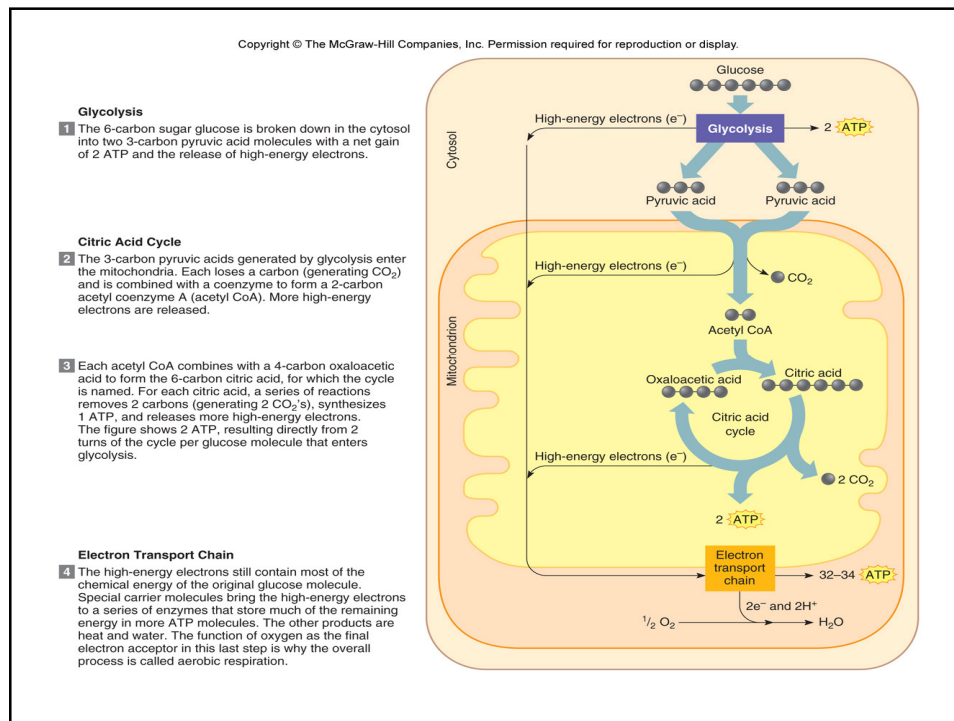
Copyright © The McGraw-Hill Companies, Inc. Permission required for reproduction or display.

Glycolysis

1 The 6-carbon sugar glucose is broken down in the cytosol into two 3-carbon pyruvic acid molecules with a net gain of 2 ATP and the release of high-energy electrons.

Citric Acid Cycle

2 The 3-carbon pyruvic acids generated by glycolysis enter the mitochondria. Each loses a carbon (generating $CO_2$) and is combined with a coenzyme to form a 2-carbon acetyl coenzyme A (acetyl CoA). More high-energy electrons are released.

3 Each acetyl CoA combines with a 4-carbon oxaloacetic acid to form the 6-carbon citric acid, for which the cycle is named. For each citric acid, a series of reactions removes 2 carbons (generating 2 $CO_2$'s), synthesizes 1 ATP, and releases more high-energy electrons. The figure shows 2 ATP, resulting directly from 2 turns of the cycle per glucose molecule that enters glycolysis.

Electron Transport Chain

4 The high-energy electrons still contain most of the chemical energy of the original glucose molecule. Special carrier molecules bring the high-energy electrons to a series of enzymes that store much of the remaining energy in more ATP molecules. The other products are heat and water. The function of oxygen as the final electron acceptor in this last step is why the overall process is called aerobic respiration.

Glucose

High-energy electrons ($e^-$)

Glycolysis

2 ATP

Cytosol

Pyruvic acid

Pyruvic acid

High-energy electrons ($e^-$)

$CO_2$

Mitochondrion

Acetyl CoA

Citric acid

Oxaloacetic acid

Citric acid cycle

High-energy electrons ($e^-$)

2 $CO_2$

2 ATP

Electron transport chain

32–34 ATP

$2e^-$ and $2H^+$

$\frac{1}{2}$ $O_2$

$H_2O$